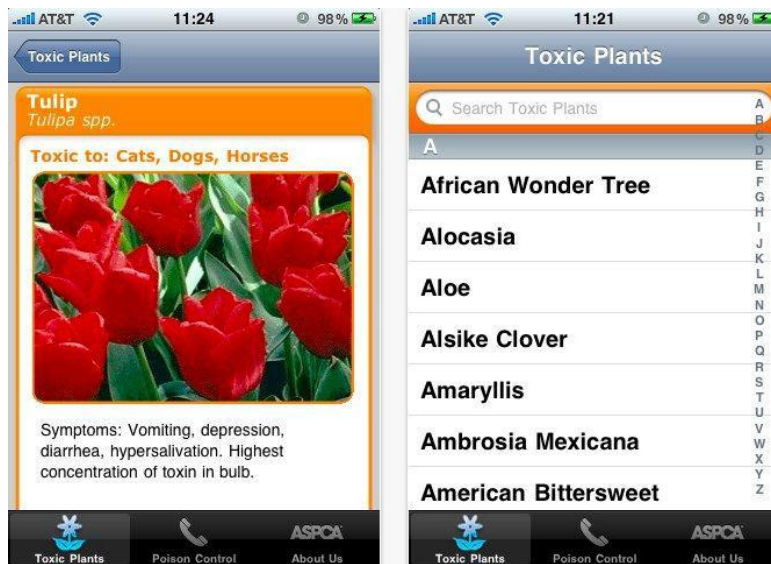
AT&T 11:24 98%

Toxic Plants

Tulip
Tulipa spp.

Toxic to: Cats, Dogs, Horses

Symptoms: Vomiting, depression, diarrhea, hypersalivation. Highest concentration of toxin in bulb.

Toxic Plants Poison Control ASPCA About Us

AT&T 11:21 98%

Toxic Plants

Search Toxic Plants

A

African Wonder Tree

Alocasia

Aloe

Alsike Clover

Amaryllis

Ambrosia Mexicana

American Bittersweet

A B C D E F G H I J K L M N O P Q R S T U V W X Y Z

Toxic Plants Poison Control ASPCA About Us